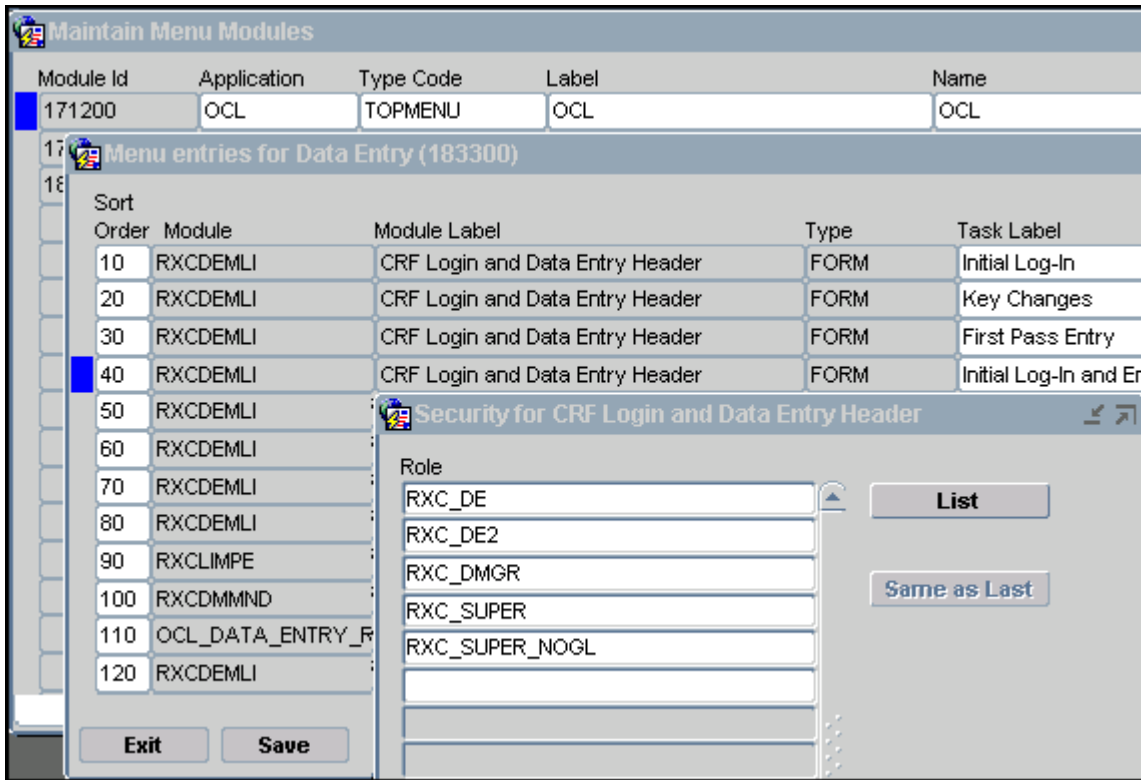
Maintain Menu Modules

| Module Id | Application | Type Code | Label | Name |
|---|---|---|---|---|
| 171200 | OCL | TOPMENU | OCL | OCL |
| 17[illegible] | | | | |
| 18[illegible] | | | | |

Menu entries for Data Entry (183300)

| Sort Order | Module | Module Label | Type | Task Label |
|---|---|---|---|---|
| 10 | RXCDEMLI | CRF Login and Data Entry Header | FORM | Initial Log-In |
| 20 | RXCDEMLI | CRF Login and Data Entry Header | FORM | Key Changes |
| 30 | RXCDEMLI | CRF Login and Data Entry Header | FORM | First Pass Entry |
| 40 | RXCDEMLI | CRF Login and Data Entry Header | FORM | Initial Log-In and En |
| 50 | RXCDEMLI | | | |
| 60 | RXCDEMLI | | | |
| 70 | RXCDEMLI | | | |
| 80 | RXCDEMLI | | | |
| 90 | RXCLIMPE | | | |
| 100 | RXCDMMND | | | |
| 110 | OCL_DATA_ENTRY_R | | | |
| 120 | RXCDEMLI | | | |

Exit
Save

Security for CRF Login and Data Entry Header

Role
RXC_DE
RXC_DE2
RXC_DMGR
RXC_SUPER
RXC_SUPER_NOGL

List
Same as Last